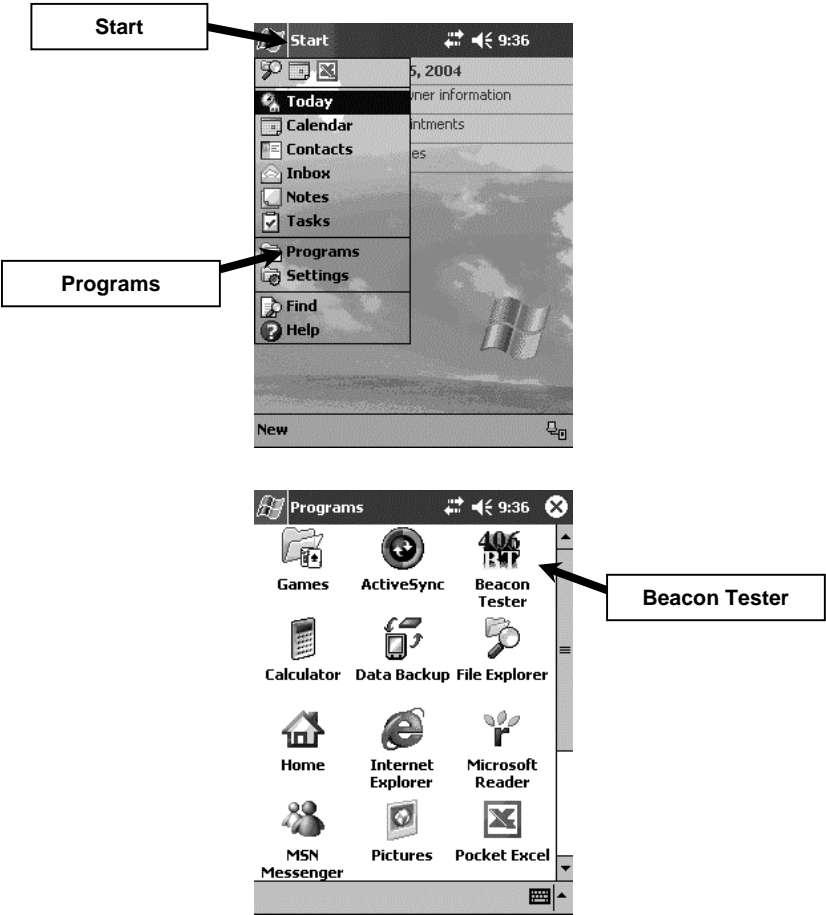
Start

Start 9:36

5, 2004

ner information

intments

es

Today
Calendar
Contacts
Inbox
Notes
Tasks
Programs
Settings
Find
Help

Programs

New

Programs 9:36

Games
ActiveSync
406 BT
Beacon Tester

Beacon Tester

Calculator
Data Backup
File Explorer

Home
Internet Explorer
Microsoft Reader

MSN Messenger
Pictures
Pocket Excel